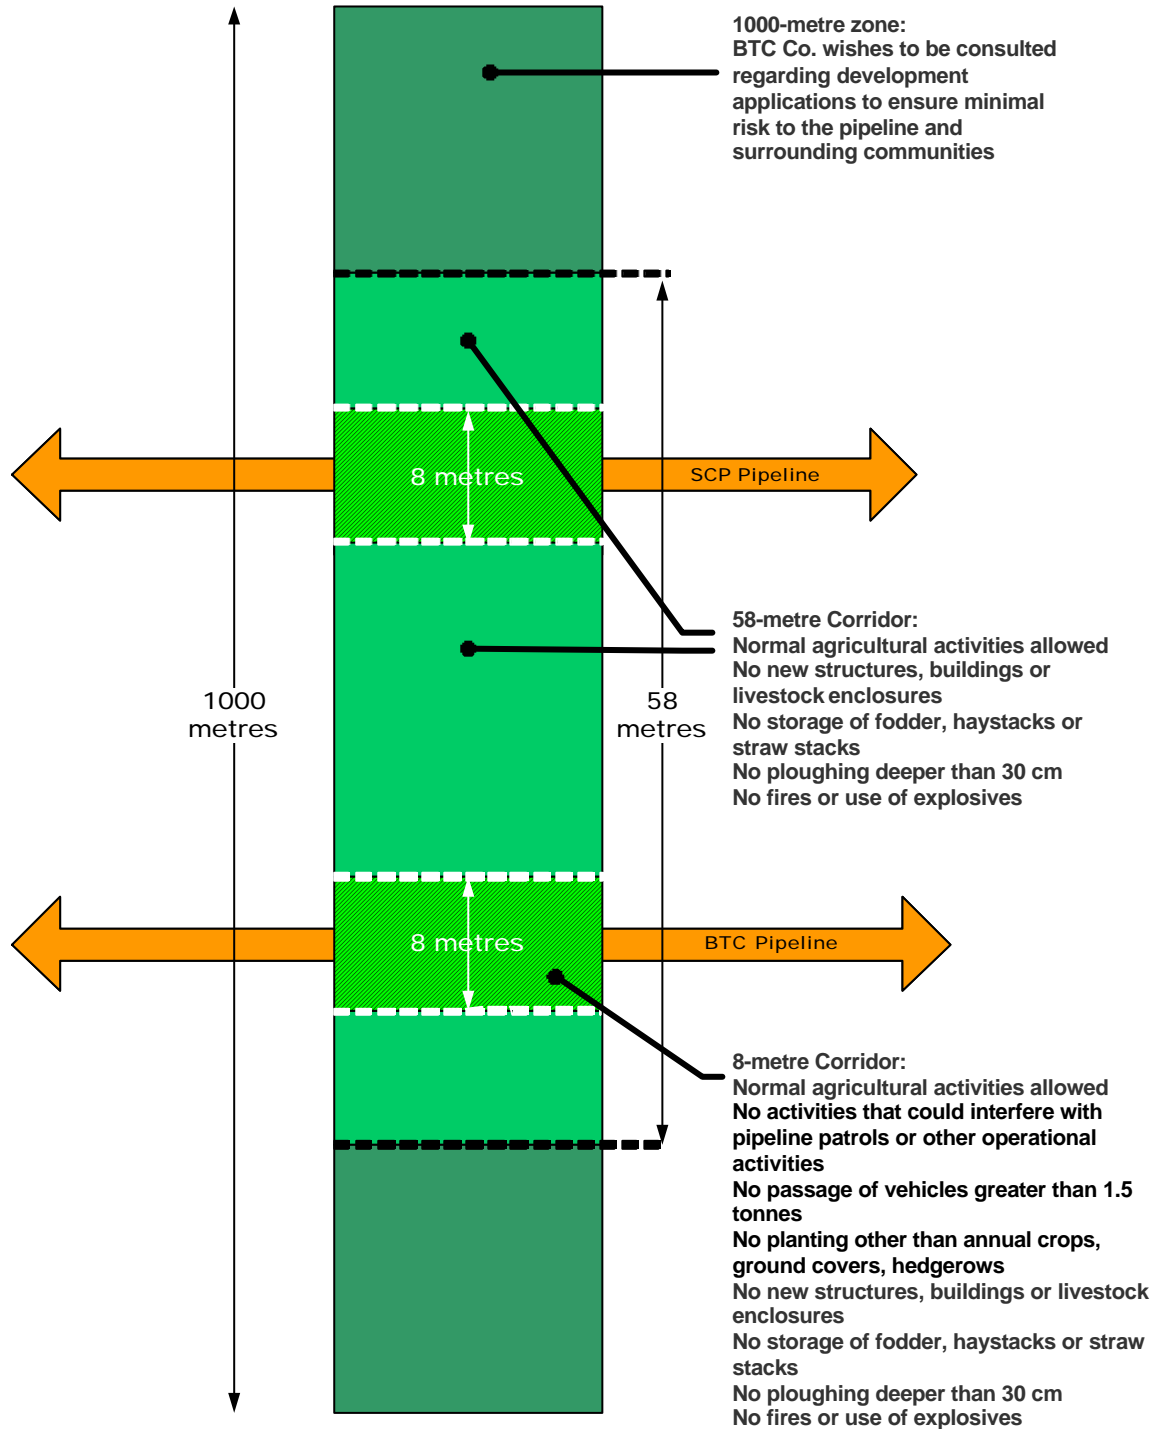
1000-metre zone:
BTC Co. wishes to be consulted regarding development applications to ensure minimal risk to the pipeline and surrounding communities

8 metres

SCP Pipeline

58-metre Corridor:
Normal agricultural activities allowed
No new structures, buildings or livestock enclosures
No storage of fodder, haystacks or straw stacks
No ploughing deeper than 30 cm
No fires or use of explosives

1000 metres

58 metres

8 metres

BTC Pipeline

8-metre Corridor:
Normal agricultural activities allowed
No activities that could interfere with pipeline patrols or other operational activities
No passage of vehicles greater than 1.5 tonnes
No planting other than annual crops, ground covers, hedgerows
No new structures, buildings or livestock enclosures
No storage of fodder, haystacks or straw stacks
No ploughing deeper than 30 cm
No fires or use of explosives